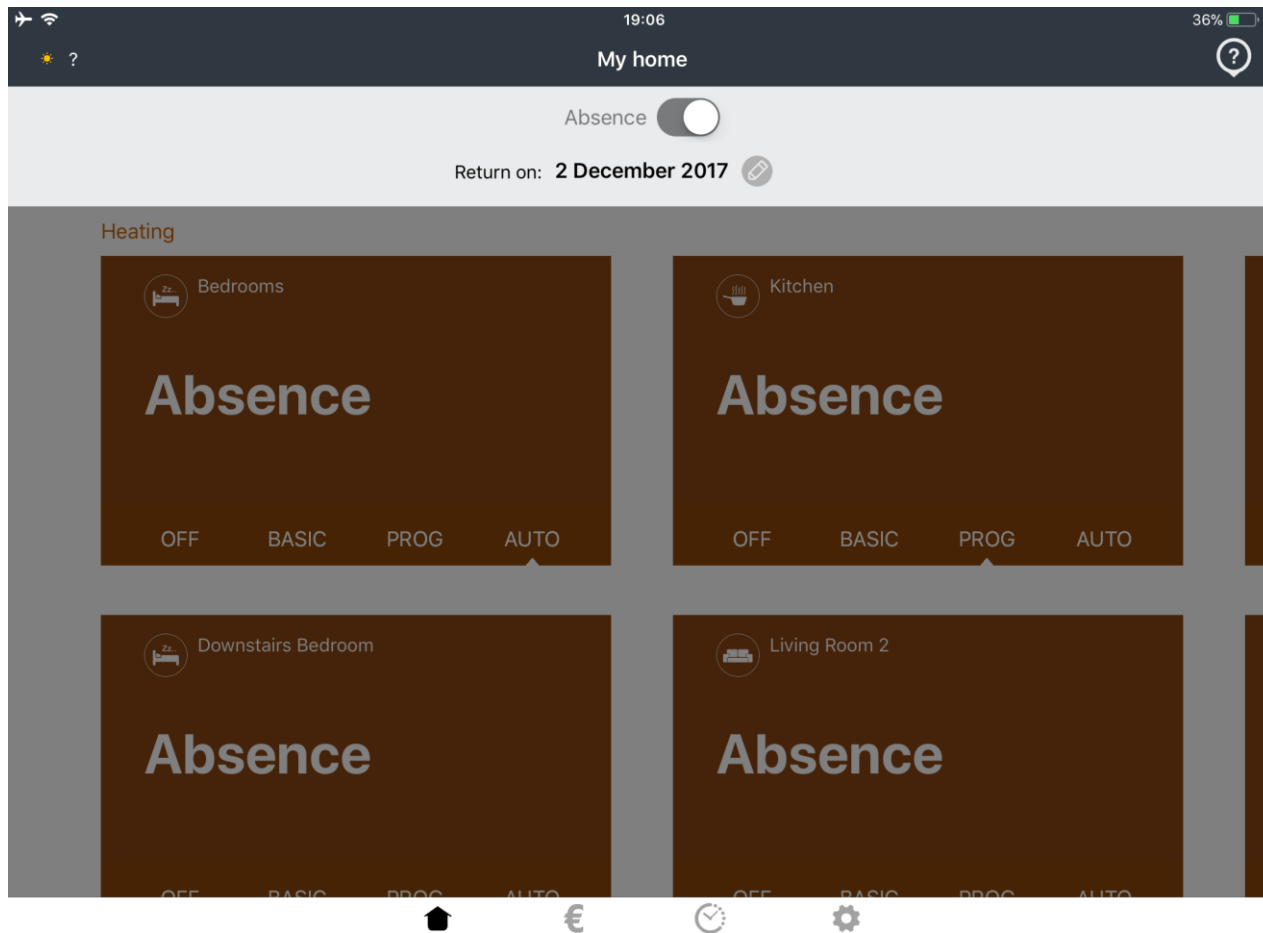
19:06
36%

?
My home
?

Absence
Return on: 2 December 2017

Heating

Zz
Bedrooms
Absence
OFF BASIC PROG AUTO

Kitchen
Absence
OFF BASIC PROG AUTO

Zz
Downstairs Bedroom
Absence
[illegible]

Living Room 2
Absence
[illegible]

€